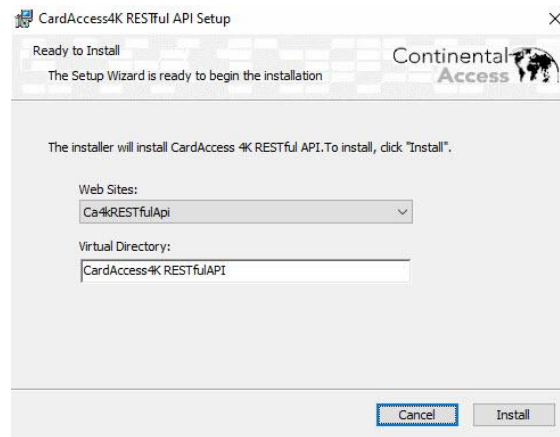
CardAccess4K RESTful API Setup

×

Ready to Install

The Setup Wizard is ready to begin the installation

Continental Access

The installer will install CardAccess 4K RESTful API.To install, click "Install".

Web Sites:

Ca4kRESTfulApi

Virtual Directory:

CardAccess4K RESTfulAPI

Cancel

Install